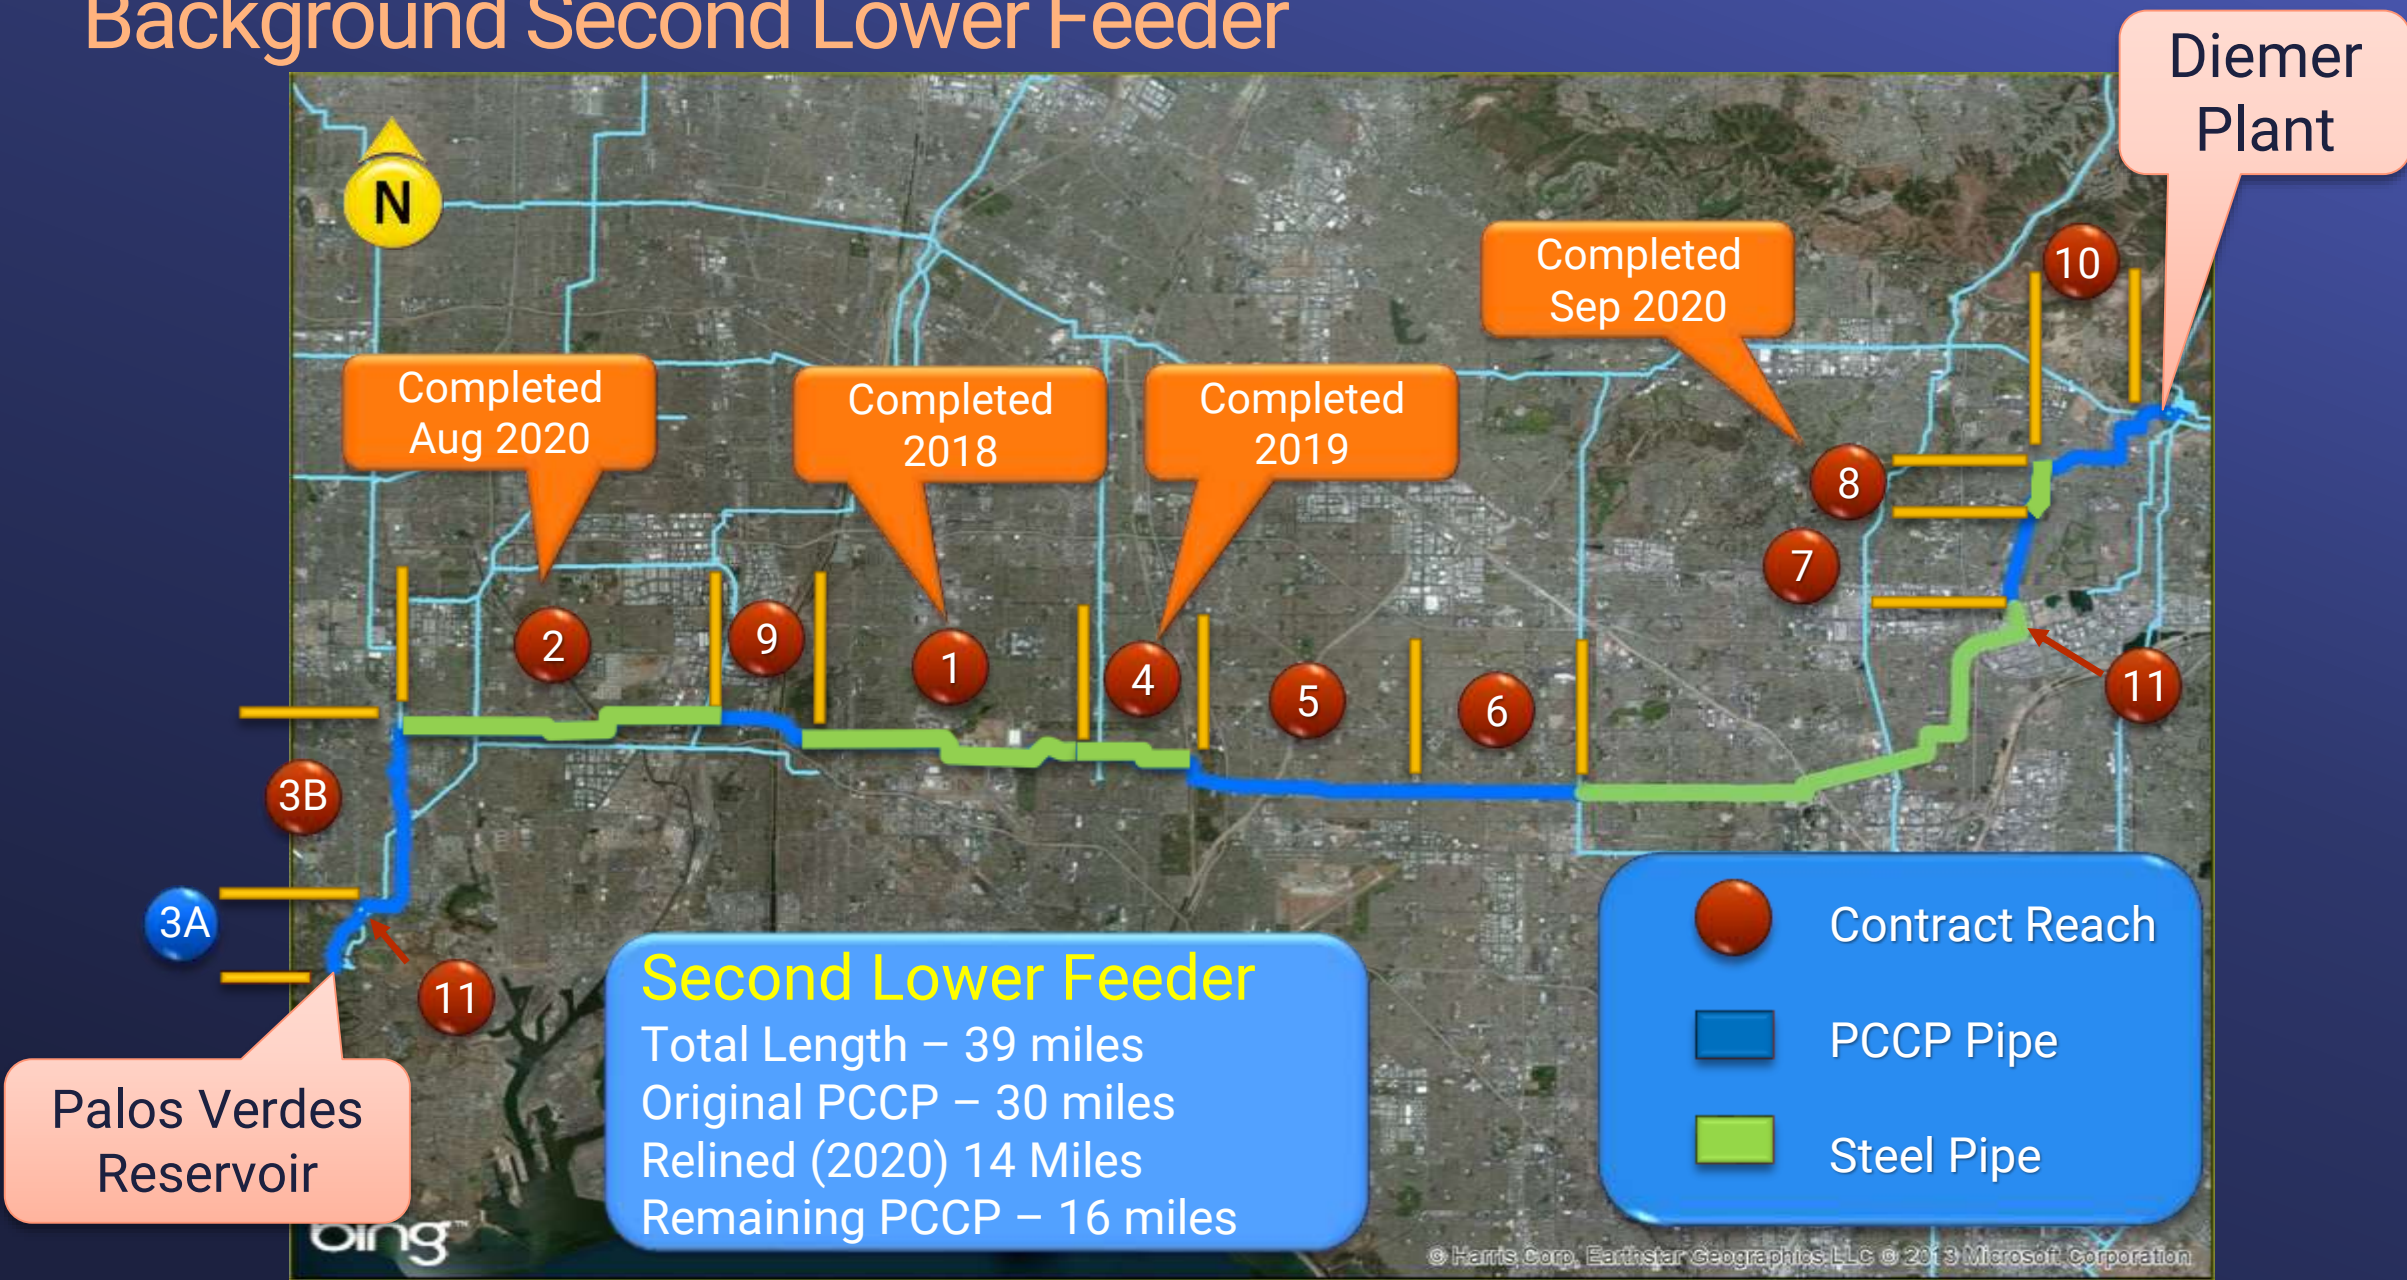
Background Second Lower Feeder

Diemer Plant

N

Completed Sep 2020

10

Completed Aug 2020

Completed 2018

Completed 2019

8

7

2

9

1

4

5

6

11

3B

3A

11

Palos Verdes Reservoir

Second Lower Feeder
Total Length – 39 miles
Original PCCP – 30 miles
Relined (2020) 14 Miles
Remaining PCCP – 16 miles

Contract Reach
PCCP Pipe
Steel Pipe

bing

© Harris Corp, Earthstar Geographics LLC © 2013 Microsoft Corporation